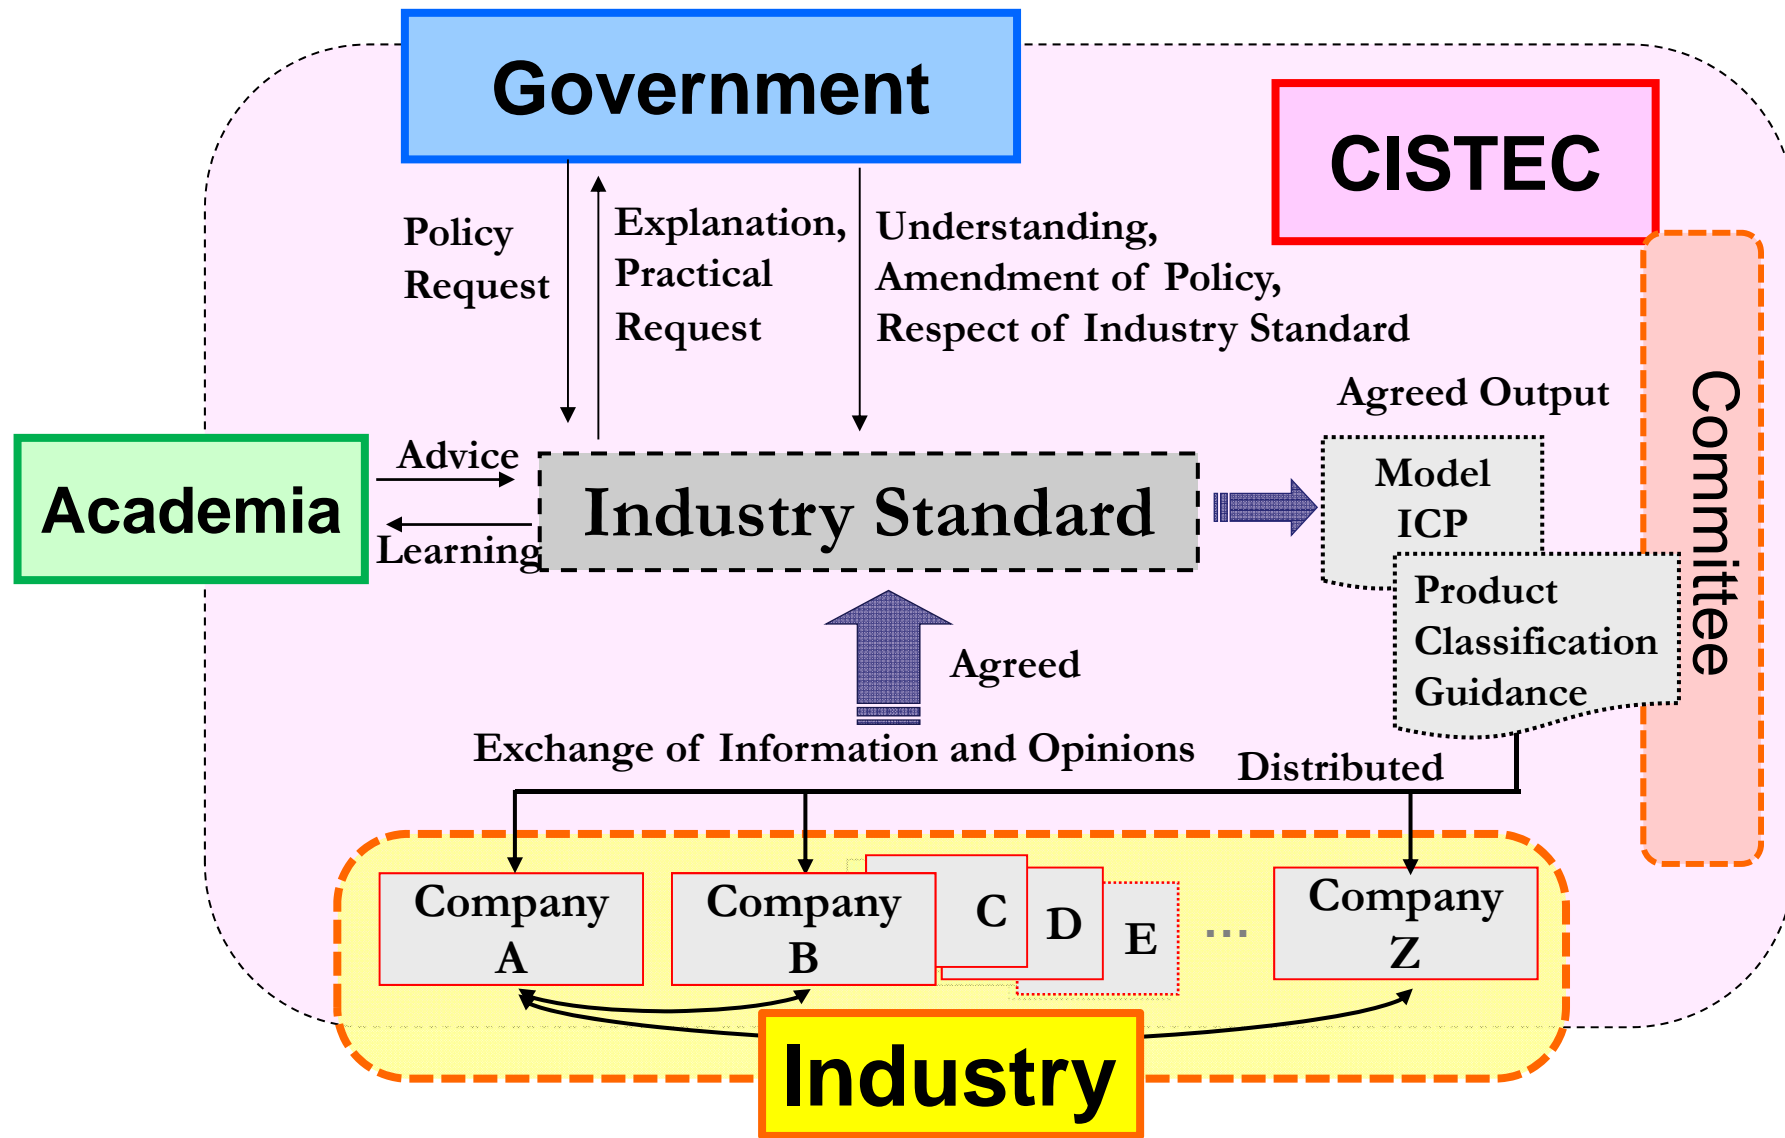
Government

CISTEC

Policy Request

Explanation, Practical Request

Understanding, Amendment of Policy, Respect of Industry Standard

Agreed Output

Commitee

Academia

Advice

Learning

Industry Standard

Model ICP

Product Classification Guidance

Agreed

Exchange of Information and Opinions

Distributed

Company A

Company B

C

D

E

…

Company Z

Industry